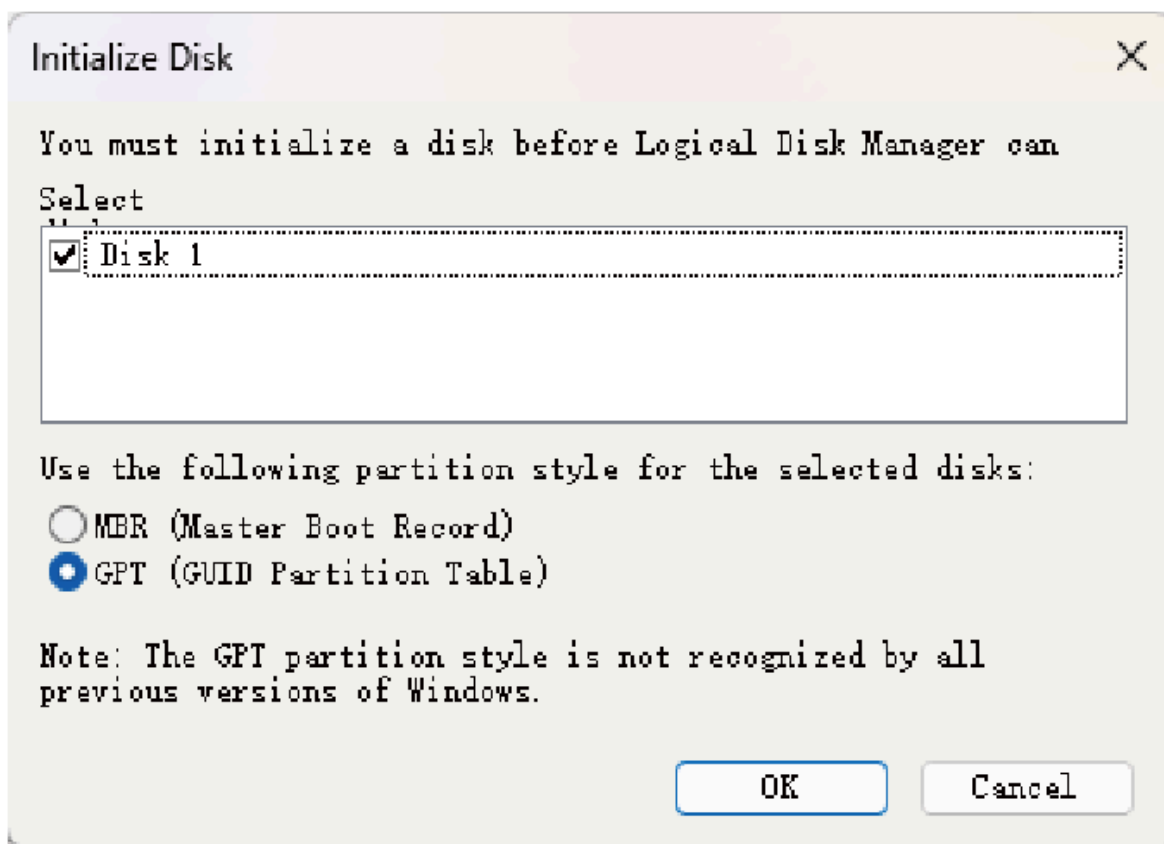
Initialize Disk

You must initialize a disk before Logical Disk Manager can

Select
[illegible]

Disk 1

Use the following partition style for the selected disks:

MBR (Master Boot Record)

GPT (GUID Partition Table)

Note: The GPT partition style is not recognized by all previous versions of Windows.

OK

Cancel